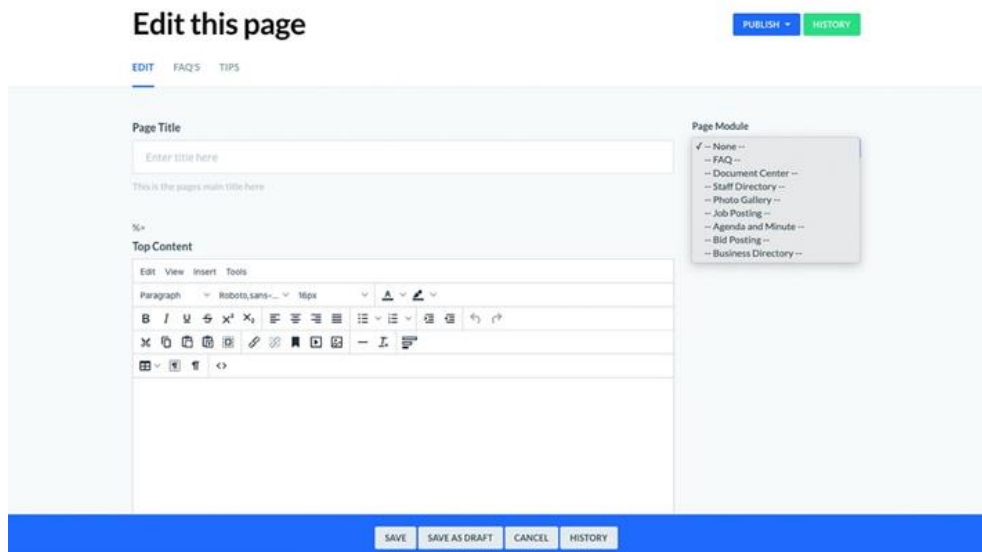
Edit this page

PUBLISH ▾ HISTORY

EDIT FAQ'S TIPS

Page Title

Enter title here

This is the pages main title here

%=

Top Content

Edit View Insert Tools

Paragraph Roboto,sans-... 16px

Page Module

✓ -- None --
-- FAQ --
-- Document Center --
-- Staff Directory --
-- Photo Gallery --
-- Job Posting --
-- Agenda and Minute --
-- Bid Posting --
-- Business Directory --

SAVE SAVE AS DRAFT CANCEL HISTORY